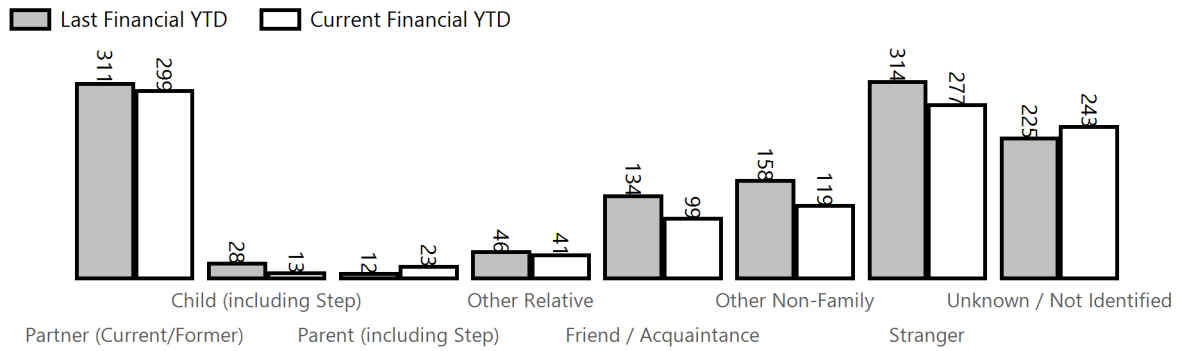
Last Financial YTD
Current Financial YTD

311
299
28
13
12
23
46
41
134
99
158
119
314
277
225
243

Child (including Step)
Other Relative
Other Non-Family
Unknown / Not Identified
Partner (Current/Former)
Parent (including Step)
Friend / Acquaintance
Stranger